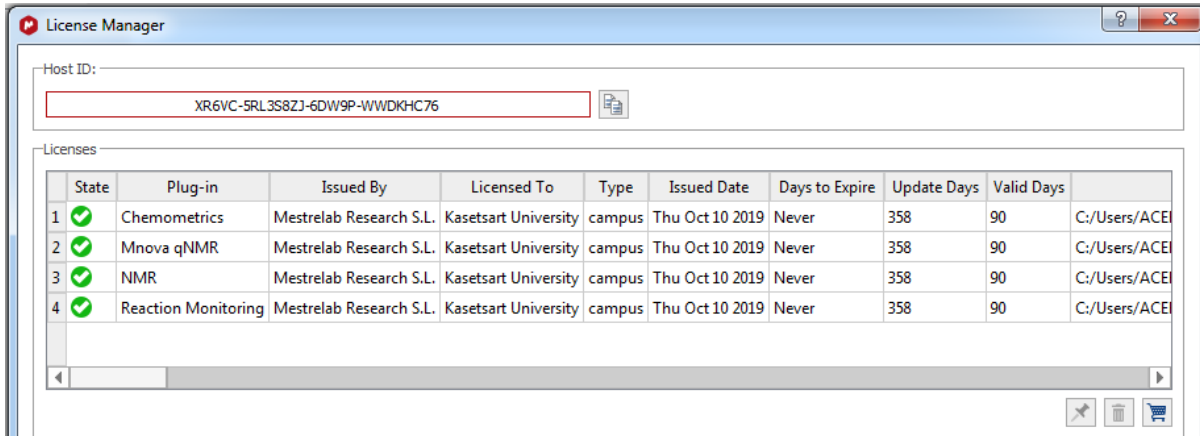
License Manager

Host ID:

XR6VC-5RL3S8ZJ-6DW9P-WWDKHC76

Licenses

| | State | Plug-in | Issued By | Licensed To | Type | Issued Date | Days to Expire | Update Days | Valid Days | |
|---|---|---|---|---|---|---|---|---|---|---|
| 1 | | Chemometrics | Mestrelab Research S.L. | Kasetsart University | campus | Thu Oct 10 2019 | Never | 358 | 90 | C:/Users/ACE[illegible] |
| 2 | | Mnova qNMR | Mestrelab Research S.L. | Kasetsart University | campus | Thu Oct 10 2019 | Never | 358 | 90 | C:/Users/ACE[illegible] |
| 3 | | NMR | Mestrelab Research S.L. | Kasetsart University | campus | Thu Oct 10 2019 | Never | 358 | 90 | C:/Users/ACE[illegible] |
| 4 | | Reaction Monitoring | Mestrelab Research S.L. | Kasetsart University | campus | Thu Oct 10 2019 | Never | 358 | 90 | C:/Users/ACE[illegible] |